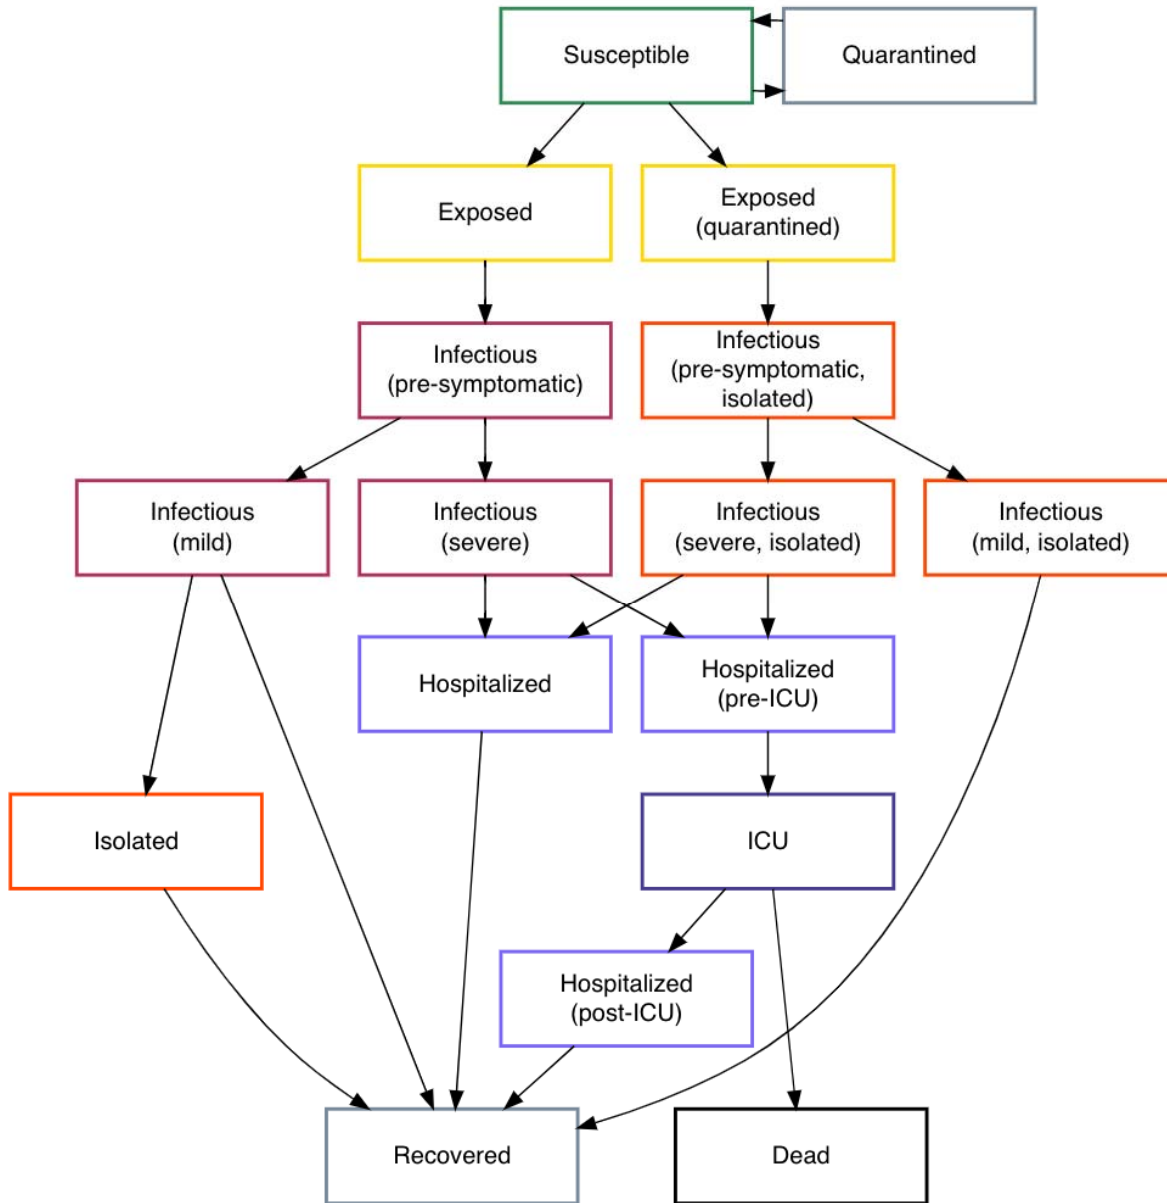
Susceptible

Quarantined

Exposed

Exposed (quarantined)

Infectious (pre-symptomatic)

Infectious (pre-symptomatic, isolated)

Infectious (mild)

Infectious (severe)

Infectious (severe, isolated)

Infectious (mild, isolated)

Hospitalized

Hospitalized (pre-ICU)

Isolated

ICU

Hospitalized (post-ICU)

Recovered

Dead